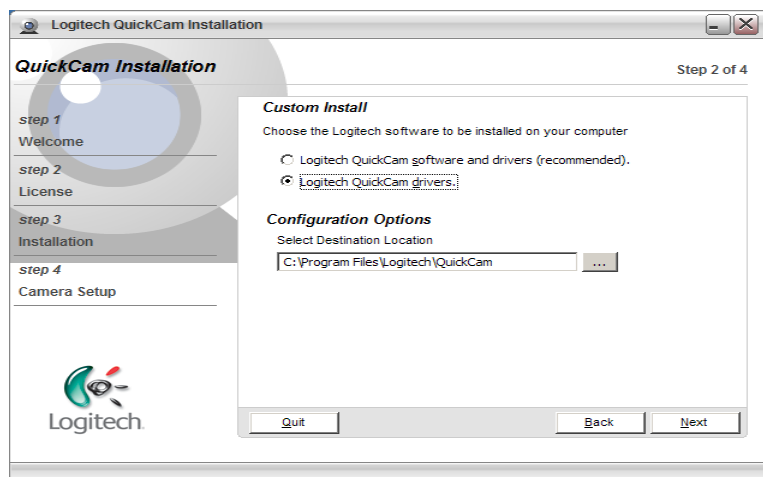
Logitech QuickCam Installation

QuickCam Installation

Step 2 of 4

step 1
Welcome

step 2
License

step 3
Installation

step 4
Camera Setup

Custom Install

Choose the Logitech software to be installed on your computer

Logitech QuickCam software and drivers (recommended).

Logitech QuickCam drivers.

Configuration Options

Select Destination Location

C:\Program Files\Logitech\QuickCam

...

Logitech

Quit

Back

Next